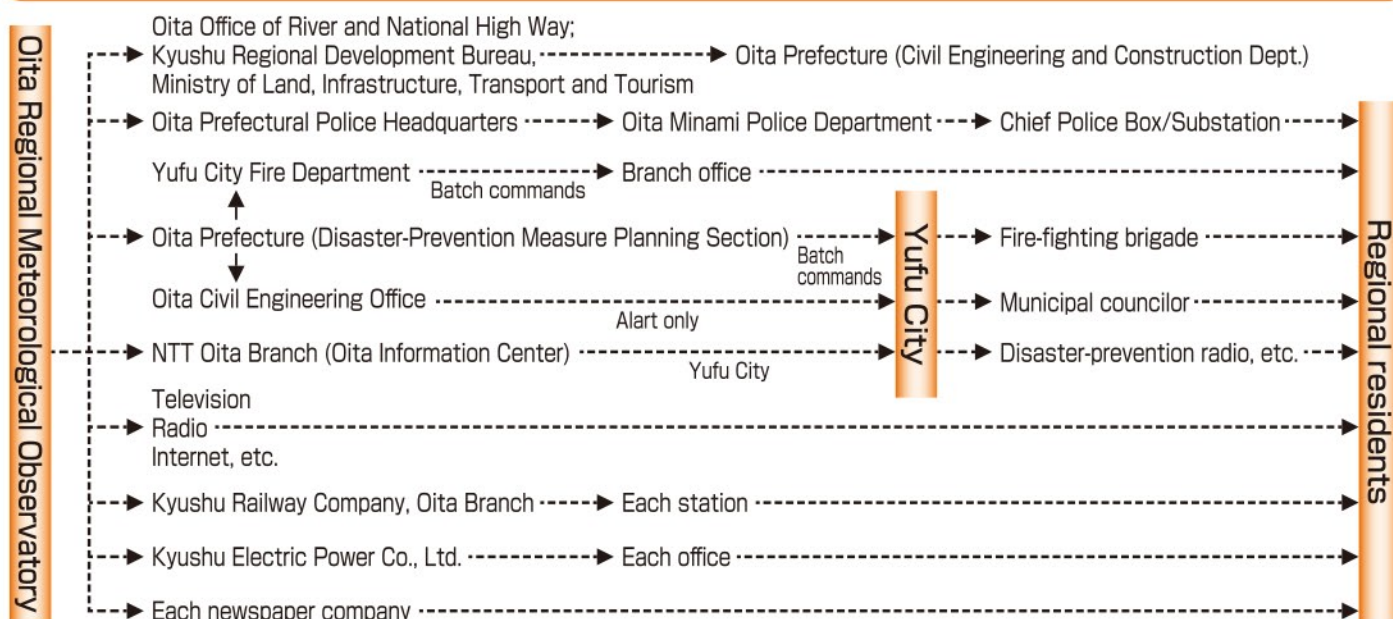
Oita Regional Meteorological Observatory

Oita Office of River and National High Way; Kyushu Regional Development Bureau, Ministry of Land, Infrastructure, Transport and Tourism

Oita Prefecture (Civil Engineering and Construction Dept.)

Oita Prefectural Police Headquarters

Oita Minami Police Department

Chief Police Box/Substation

Yufu City Fire Department

Batch commands

Branch office

Oita Prefecture (Disaster-Prevention Measure Planning Section)

Batch commands

Oita Civil Engineering Office

Alart only

NTT Oita Branch (Oita Information Center)

Yufu City

Yufu City

Fire-fighting brigade

Municipal councilor

Disaster-prevention radio, etc.

Television
Radio
Internet, etc.

Kyushu Railway Company, Oita Branch

Each station

Kyushu Electric Power Co., Ltd.

Each office

Each newspaper company

Regional residents